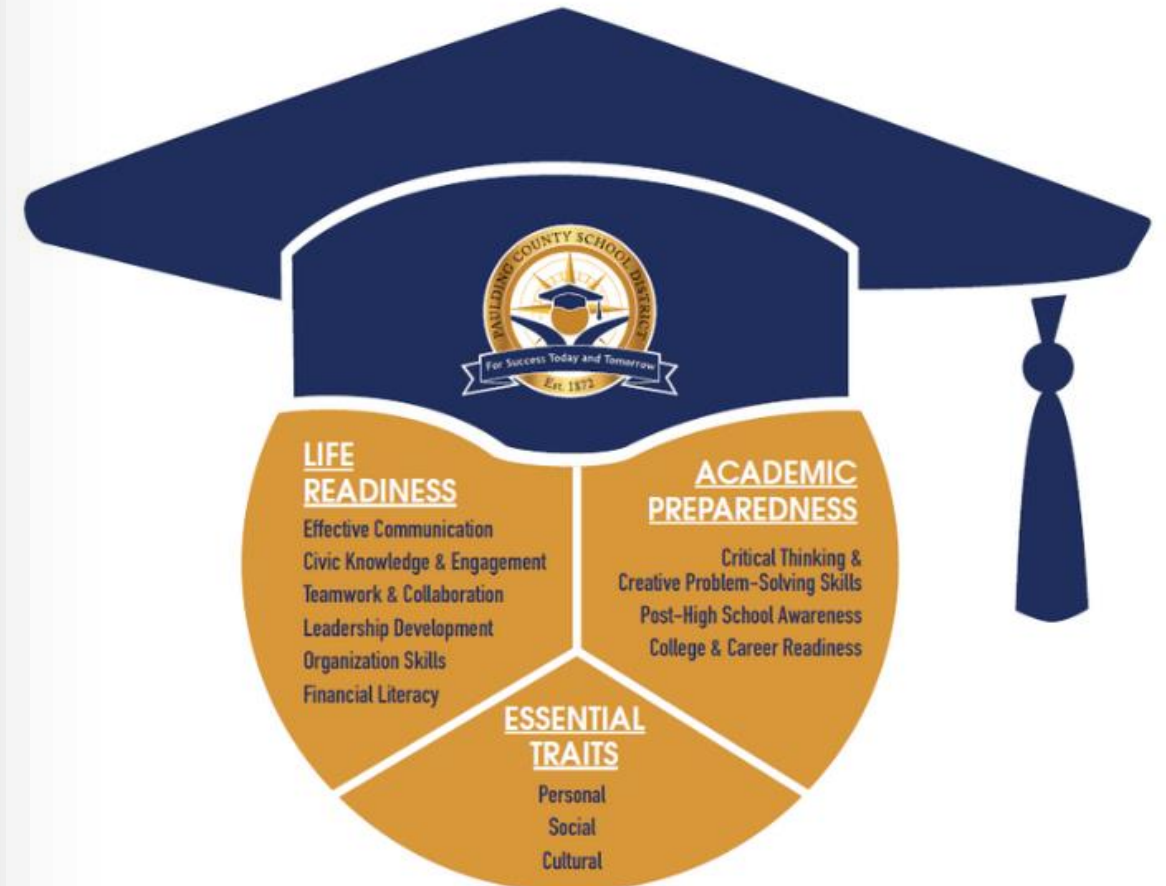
PAULDING COUNTY SCHOOL DISTRICT
For Success Today and Tomorrow
Est. 1872

LIFE READINESS
Effective Communication
Civic Knowledge & Engagement
Teamwork & Collaboration
Leadership Development
Organization Skills
Financial Literacy

ACADEMIC PREPAREDNESS
Critical Thinking & Creative Problem-Solving Skills
Post-High School Awareness
College & Career Readiness

ESSENTIAL TRAITS
Personal
Social
Cultural